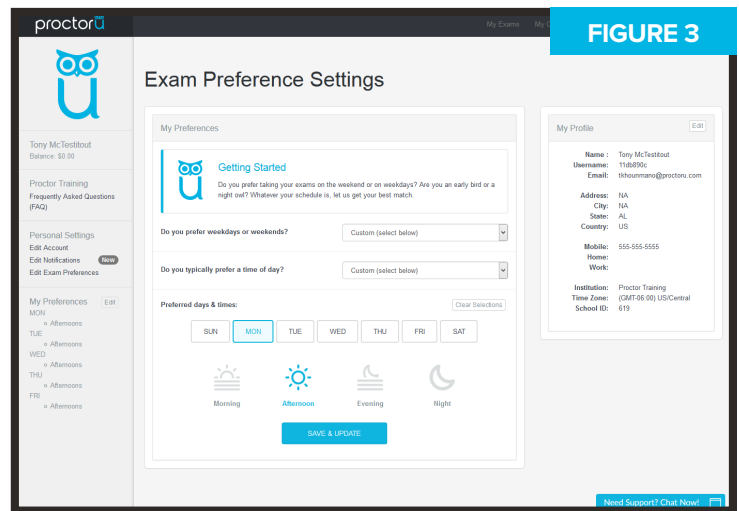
proctoru

My Exams My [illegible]

FIGURE 3

Tony McTestitout
Balance: $0.00

Proctor Training
Frequently Asked Questions (FAQ)

Personal Settings
Edit Account
Edit Notifications New
Edit Exam Preferences

My Preferences Edit
MON
» Afternoons
TUE
» Afternoons
WED
» Afternoons
THU
» Afternoons
FRI
» Afternoons

Exam Preference Settings

My Preferences

Getting Started
Do you prefer taking your exams on the weekend or on weekdays? Are you an early bird or a night owl? Whatever your schedule is, let us get your best match.

Do you prefer weekdays or weekends? Custom (select below)

Do you typically prefer a time of day? Custom (select below)

Preferred days & times: Clear Selections

SUN MON TUE WED THU FRI SAT

Morning Afternoon Evening Night

SAVE & UPDATE

My Profile Edit

Name : Tony McTestitout
Username: 11db890c
Email: tkhounmano@proctoru.com

Address: NA
City: NA
State: AL
Country: US

Mobile: 555-555-5555
Home:
Work:

Institution: Proctor Training
Time Zone: (GMT-06:00) US/Central
School ID: 619

Need Support? Chat Now!